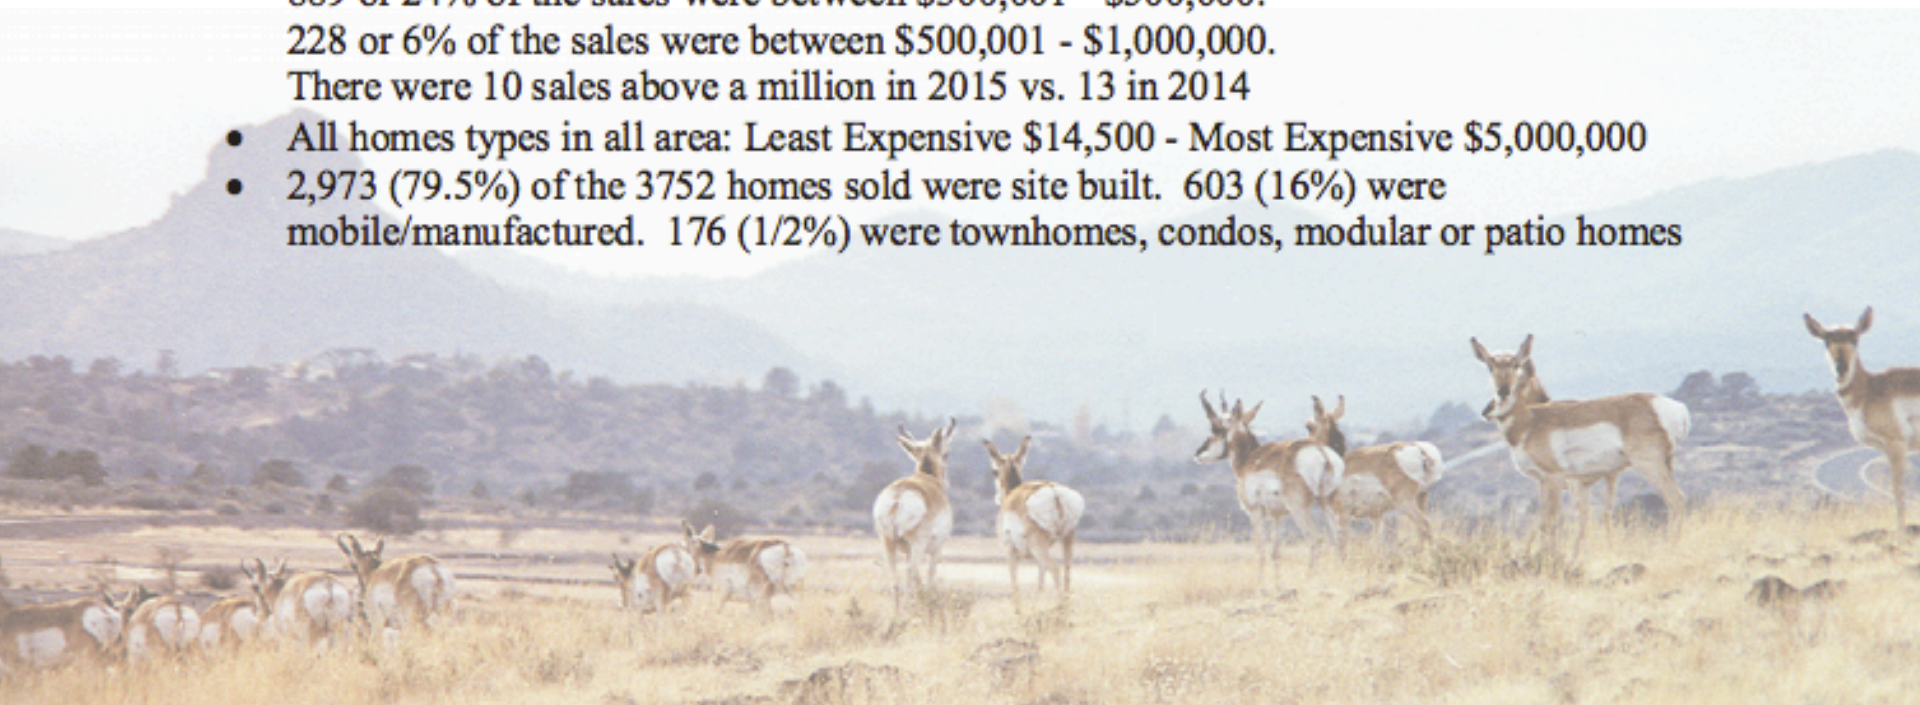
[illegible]
228 or 6% of the sales were between \$500,001 - \$1,000,000.
There were 10 sales above a million in 2015 vs. 13 in 2014

- All homes types in all area: Least Expensive \$14,500 - Most Expensive \$5,000,000
- 2,973 (79.5%) of the 3752 homes sold were site built. 603 (16%) were mobile/manufactured. 176 (1/2%) were townhomes, condos, modular or patio homes